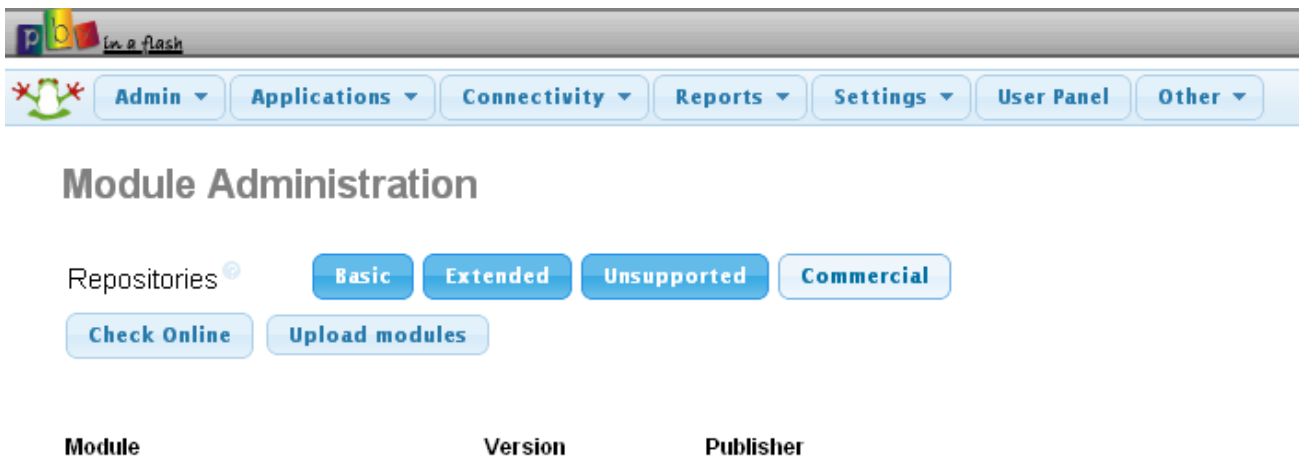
pbx in a flash

Admin ▾ Applications ▾ Connectivity ▾ Reports ▾ Settings ▾ User Panel Other ▾

Module Administration

Repositories

Basic Extended Unsupported Commercial

Check Online Upload modules

| Module | Version | Publisher |
|---|---|---|